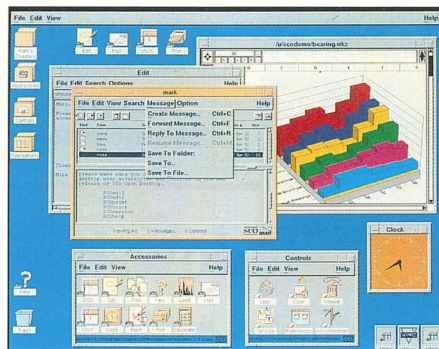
File Edit View

Help

/u/scodemo/bearing.wkz

Edit

File Edit Search Options

Help

mark

File Edit View Search Message Option

Help

Create Message... Ctrl+C
Forward Message... Ctrl+F
Reply To Message... Ctrl+R
Resume Message... Ctrl+E
Save To Folder:
Save To...
Save To File...

Please make sure you
desktop (see attached)
release of SCO Open Desktop.

Viewing All 1 Messages 0 Deleted

SCO mail

Clock

Accessories

File Edit View

Help

Controls

File Edit View

Help

Help

Trash